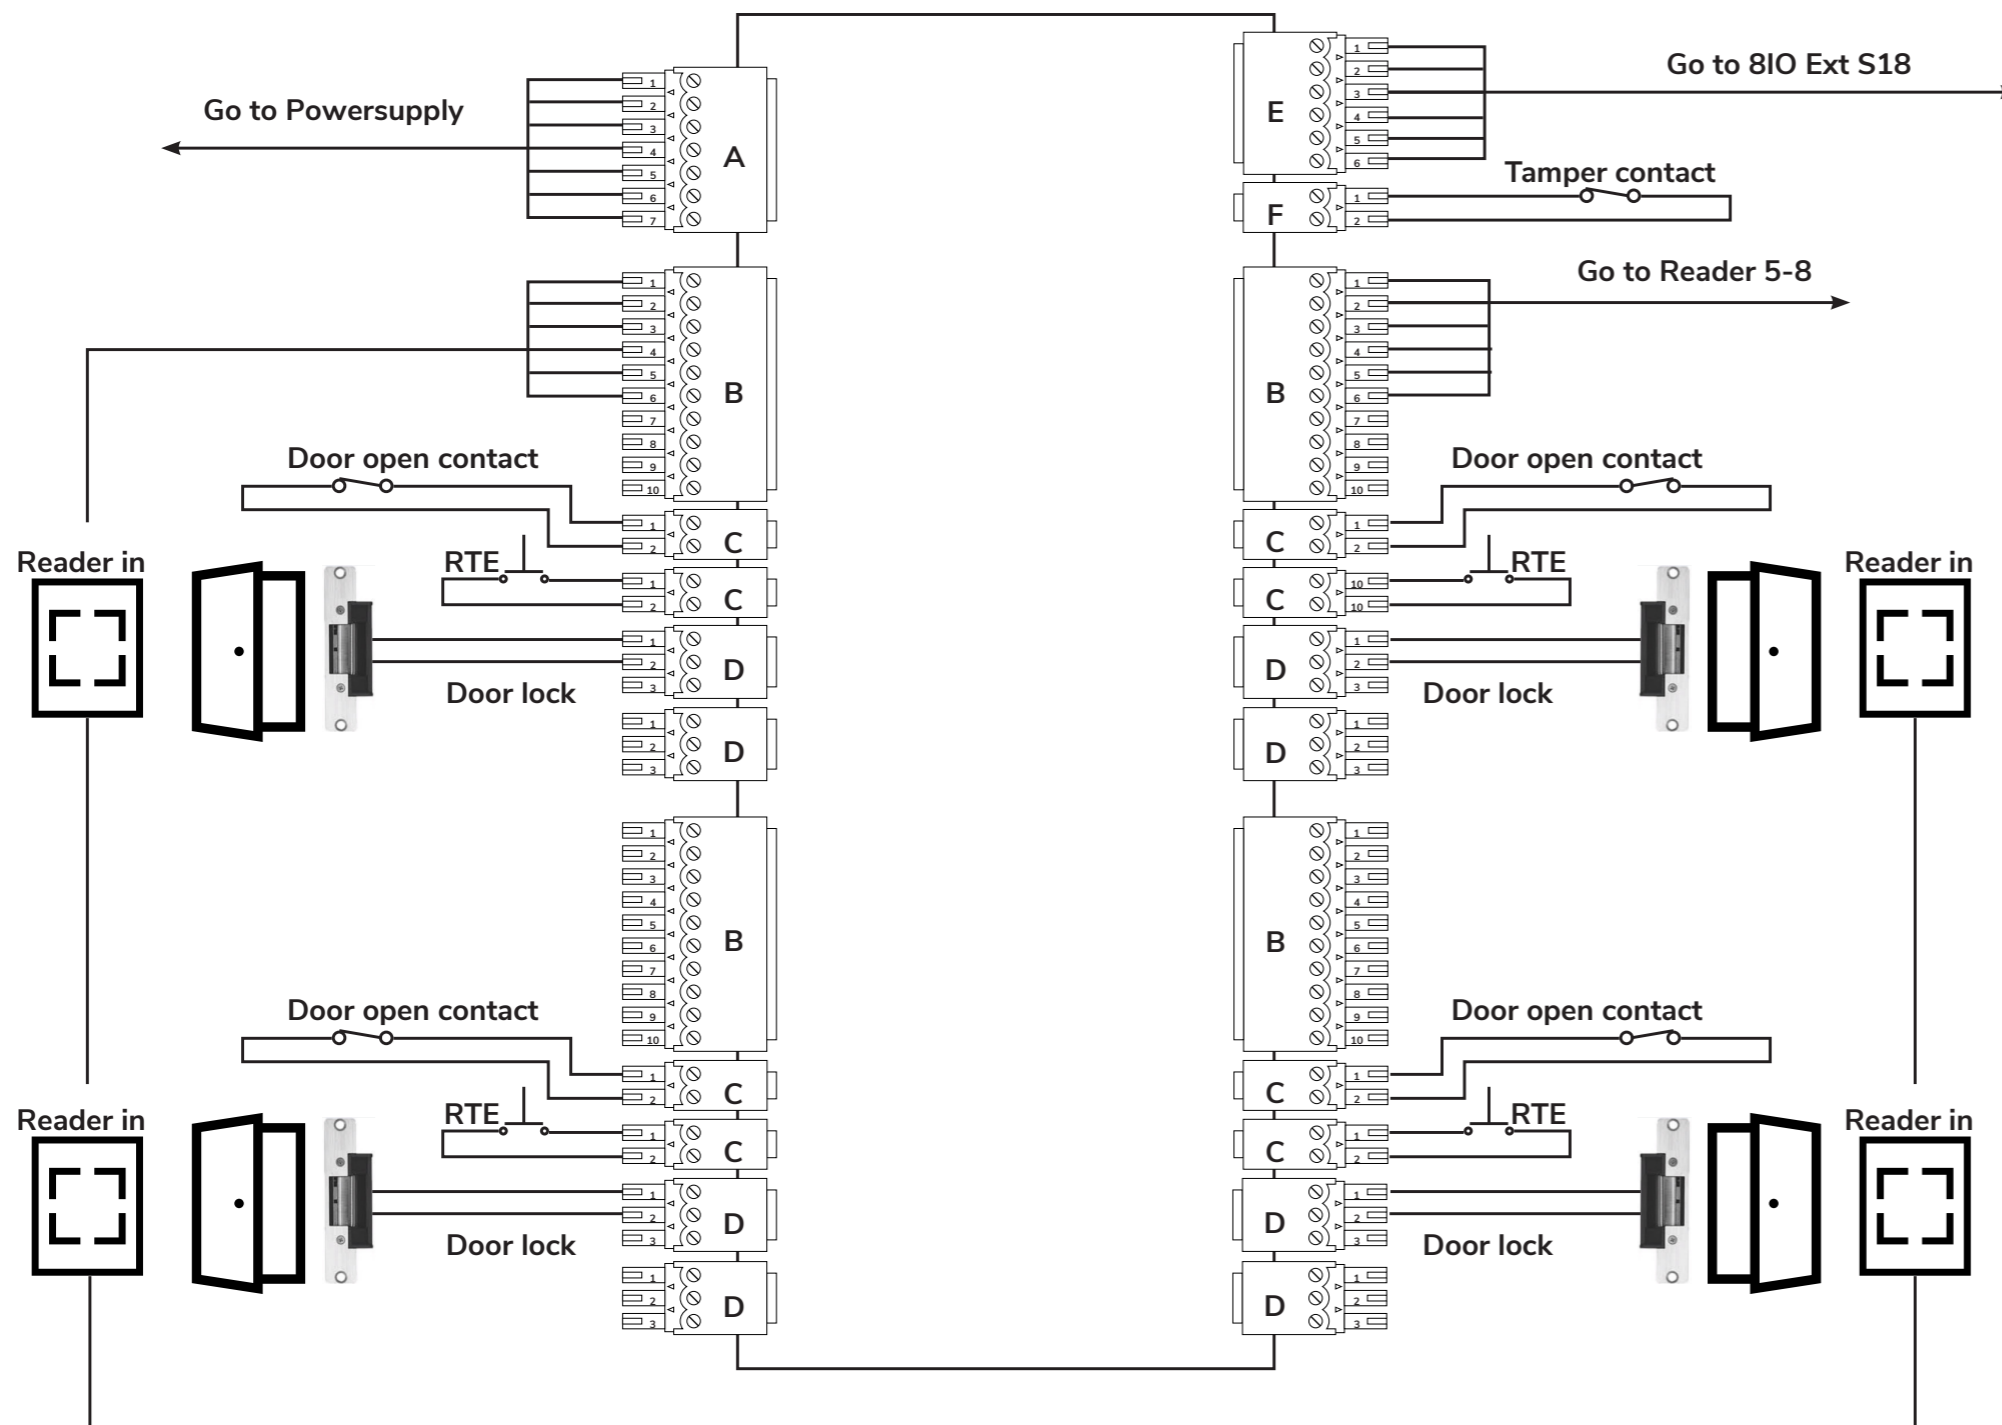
Go to Powersupply

1 2 3 4 5 6 7

A

1 2 3 4 5 6 7 8 9 10

B

Door open contact

1 2

C

RTE

1 2

C

Reader in

1 2 3

D

Door lock

1 2 3

D

1 2 3 4 5 6 7 8 9 10

B

Door open contact

1 2

C

RTE

1 2

C

Reader in

1 2 3

D

Door lock

1 2 3

D

Go to 8IO Ext S18

E

1 2 3 4 5 6

Tamper contact

F

1 2

Go to Reader 5-8

B

1 2 3 4 5 6 7 8 9 10

Door open contact

C

1 2

RTE

C

10 10

Reader in

D

1 2 3

Door lock

D

1 2 3

B

1 2 3 4 5 6 7 8 9 10

Door open contact

C

1 2

RTE

C

1 2

Reader in

D

1 2 3

Door lock

D

1 2 3